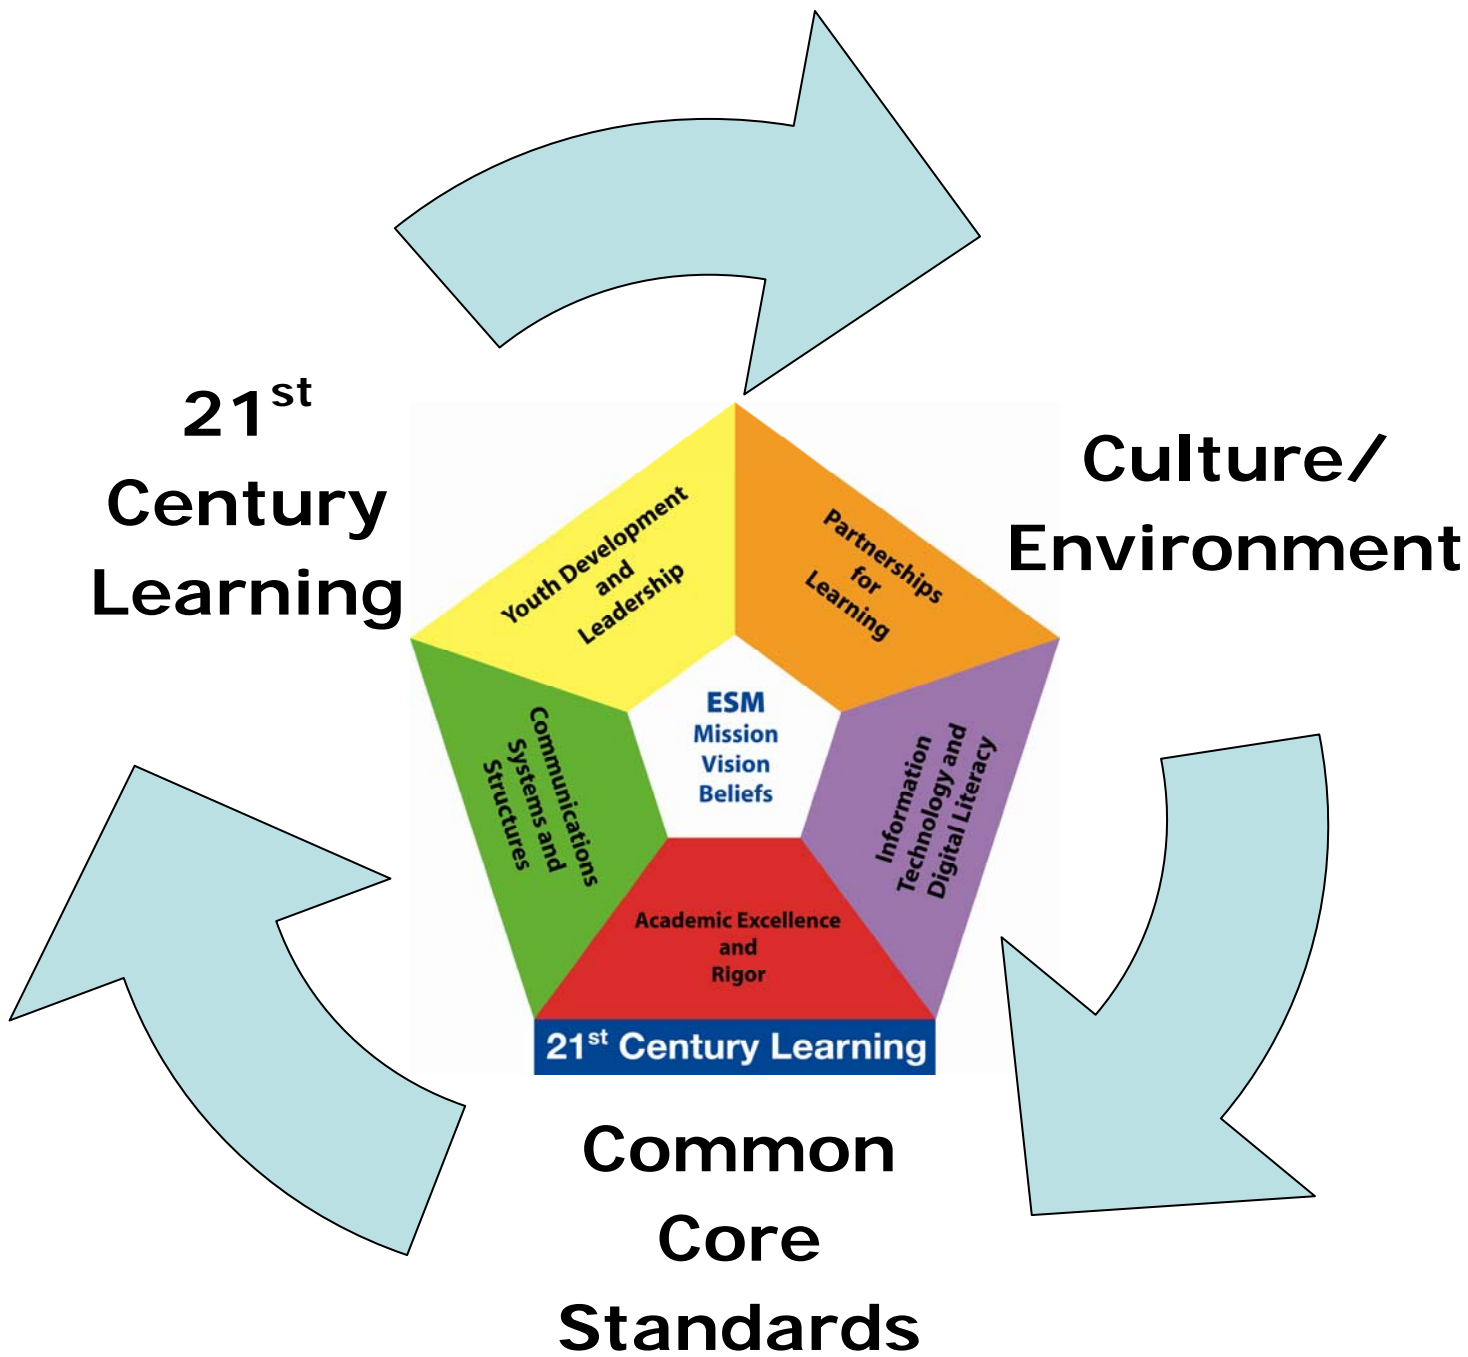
$21^{st}$ Century Learning

Culture/ Environment

Youth Development and Leadership

Partnerships for Learning

ESM
Mission
Vision
Beliefs

Communications Systems and Structures

Information Technology and Digital Literacy

Academic Excellence and Rigor

$21^{st}$ Century Learning

Common Core Standards